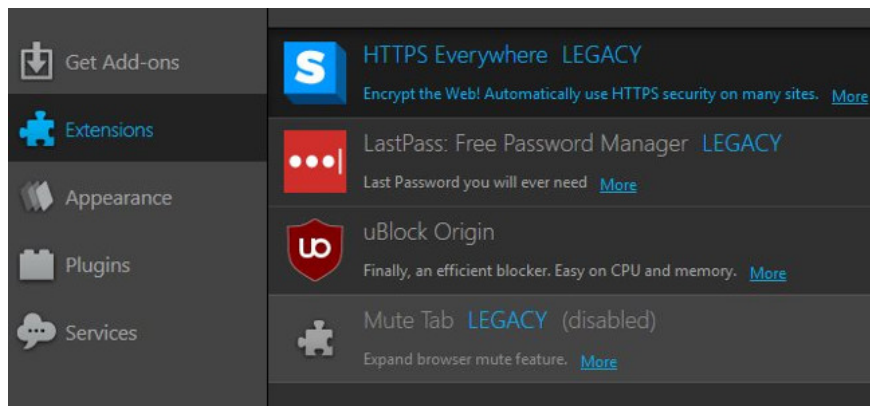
Get Add-ons
Extensions
Appearance
Plugins
Services

HTTPS Everywhere LEGACY
Encrypt the Web! Automatically use HTTPS security on many sites. More

LastPass: Free Password Manager LEGACY
Last Password you will ever need More

uBlock Origin
Finally, an efficient blocker. Easy on CPU and memory. More

Mute Tab LEGACY (disabled)
Expand browser mute feature. More